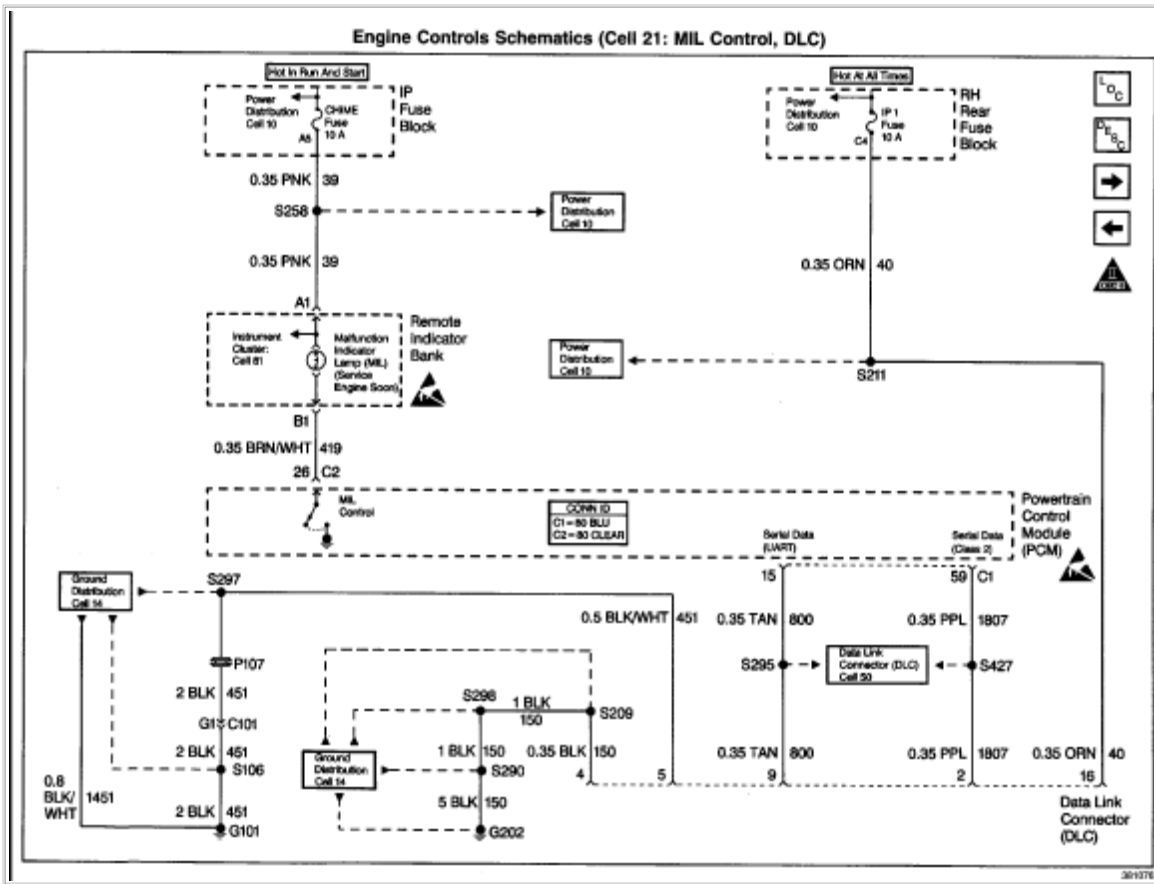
Engine Controls Schematics (Cell 21: MIL Control, DLC)

Hot In Run And Start

Power Distribution Cell 10

CHIME Fuse 10 A

A8

IP Fuse Block

Hot At All Times

Power Distribution Cell 10

IP 1 Fuse 10 A

C4

RH Rear Fuse Block

0.35 PNK 39

S258

Power Distribution Cell 10

0.35 PNK 39

0.35 ORN 40

A1

Instrument Cluster: Cell 81

Malfunction Indicator Lamp (MIL) (Service Engine Soon)

Remote Indicator Bank

Power Distribution Cell 10

S211

B1

0.35 BRN/WHT 419

26 C2

MIL Control

CONN ID
C1 = 80 BLU
C2 = 80 CLEAR

Serial Data (UART)

Serial Data (Class 2)

Powertrain Control Module (PCM)

Ground Distribution Cell 14

S297

15

59 C1

0.5 BLK/WHT 451

0.35 TAN 800

0.35 PPL 1807

P107

S295

Data Link Connector (DLC) Cell 50

S427

2 BLK 451

S298

1 BLK 150

S209

G101 C101

2 BLK 451

1 BLK 150

0.35 BLK 150

0.35 TAN 800

0.35 PPL 1807

0.35 ORN 40

S106

Ground Distribution Cell 14

S290

4

5

9

2

16

0.8 BLK/WHT 1451

2 BLK 451

5 BLK 150

G101

G202

Data Link Connector (DLC)

381076